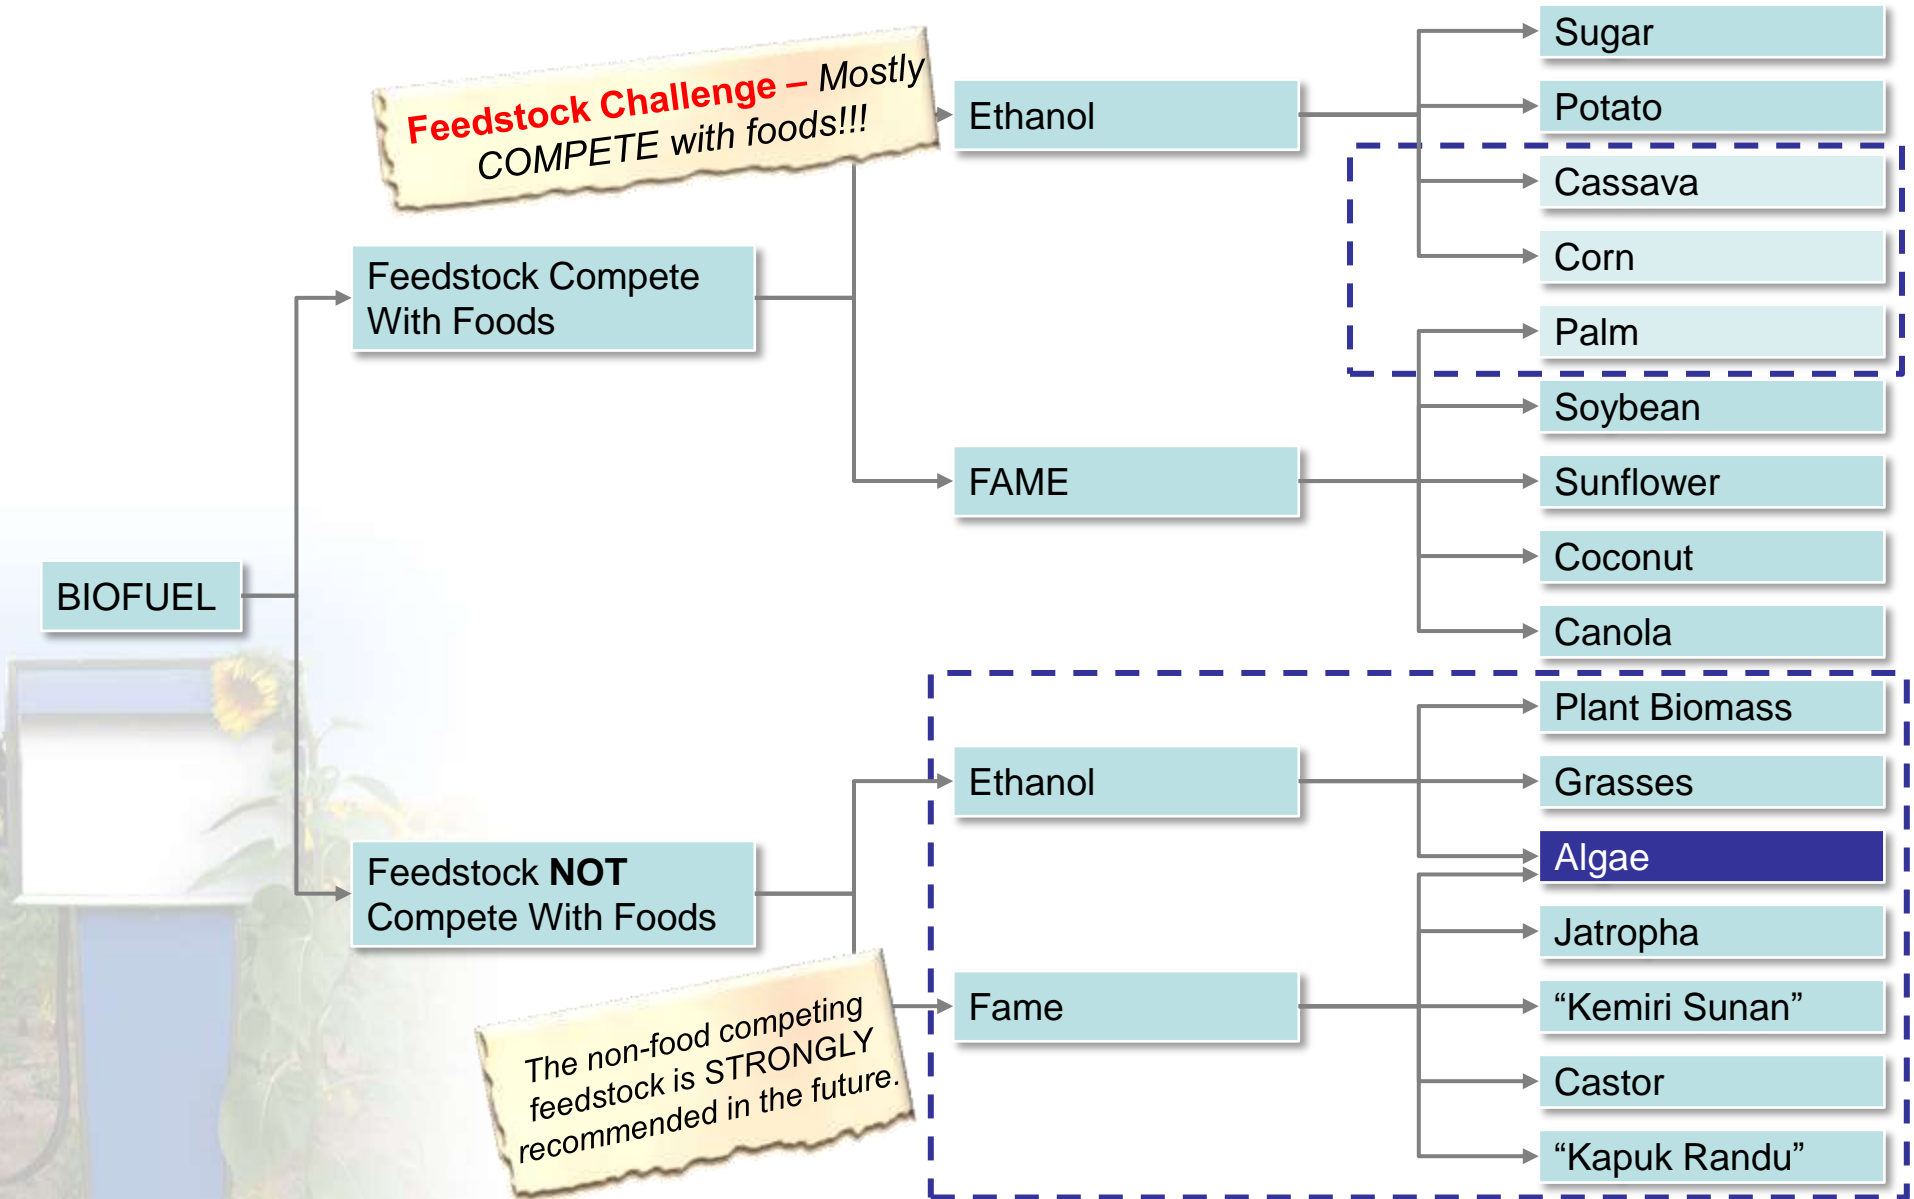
Feedstock Challenge – Mostly COMPETE with foods!!!

BIOFUEL

Feedstock Compete With Foods

Ethanol

FAME

Sugar

Potato

Cassava

Corn

Palm

Soybean

Sunflower

Coconut

Canola

Feedstock NOT Compete With Foods

Ethanol

Fame

Plant Biomass

Grasses

Algae

Jatropha

“Kemiri Sunan”

Castor

“Kapuk Randu”

The non-food competing feedstock is STRONGLY recommended in the future.